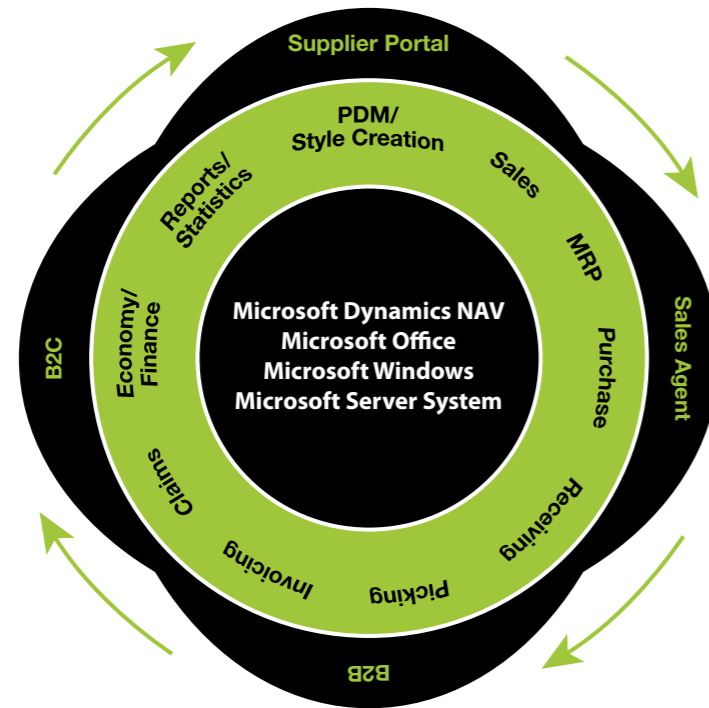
Supplier Portal

PDM/
Style Creation

Sales

MRP

Purchase

Receiving

Picking

Invoicing

Claims

Economy/
Finance

Reports/
Statistics

Microsoft Dynamics NAV
Microsoft Office
Microsoft Windows
Microsoft Server System

Sales Agent

B2B

B2C